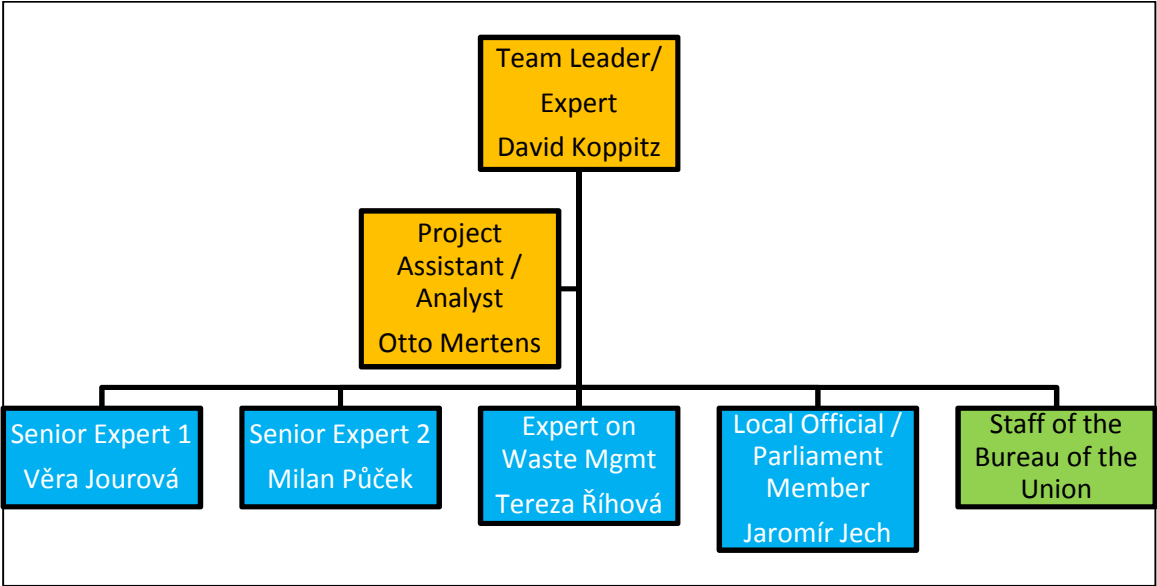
Team Leader/
Expert
David Koppitz

Project Assistant / Analyst
Otto Mertens

Senior Expert 1
Věra Jourová

Senior Expert 2
Milan Půček

Expert on Waste Mgmt
Tereza Říhová

Local Official / Parliament Member
Jaromír Jech

Staff of the Bureau of the Union